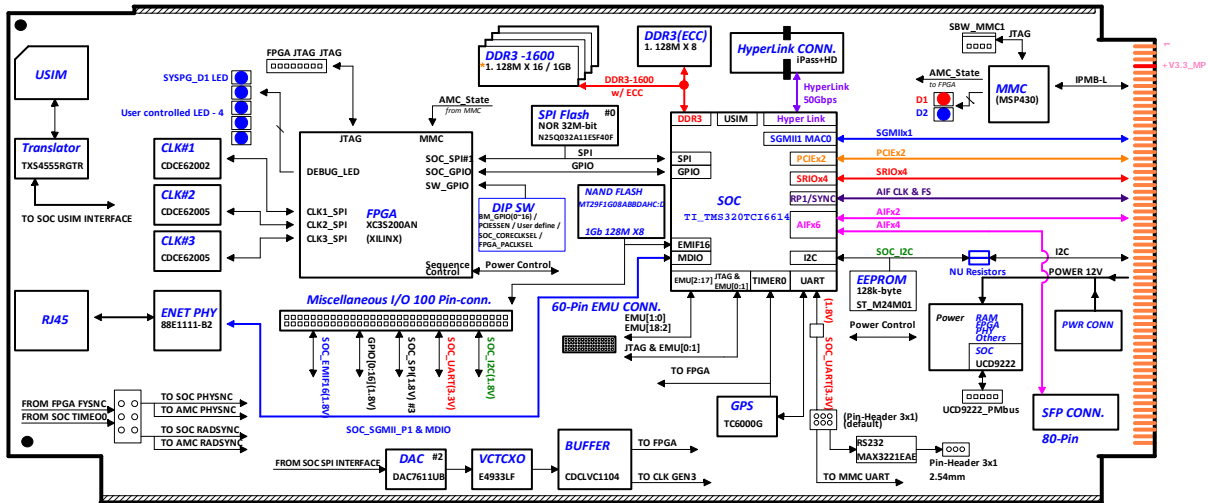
USIM

SYSPG_D1 LED

User controlled LED - 4

FPGA JTAG JTAG

DDR3 -1600
1. 128M X 16 / 1GB

DDR3(ECC)
1. 128M X 8

HyperLink CONN.
iPass+HD

SBW_MMC1

JTAG

AMC_State
to FPGA

MMC
(MSP430)

IPMB-L

+V3.3_MP

D1

D2

DDR3-1600
w/ ECC

HyperLink
50Gbps

AMC_State
from MMC

SPI Flash #0
NOR 32M-bit
N25Q032A11ESF40F

Translator
TXS4555RGTR

TO SOC USIM INTERFACE

CLK#1
CDCE62002

CLK#2
CDCE62005

CLK#3
CDCE62005

JTAG

MMC

DEBUG_LED

SOC_SPI#1
SOC_GPIO
SW_GPIO

CLK1_SPI
CLK2_SPI
CLK3_SPI

FPGA
XC3S200AN
(XILINX)

Sequence Control

Power Control

SPI

GPIO

DIP SW
BM_GPIO(0~16) / PCIESSEN / User define / SOC_CORECLKSEL / FPGA_PACLKSEL

NAND FLASH
MT29F1G08ABBDAHC:D
1Gb 128M X8

DDR3

USIM

Hyper Link

SGMII1 MAC0

PCIEx2

SRIOx4

RP1/SYNC

AIFx6

SPI

GPIO

SOC
TI_TMS320TCI6614

EMIF16
MDIO

I2C

EMU[2:17]

JTAG & EMU[0:1]

TIMER0

UART

SGMIIx1

PCIEx2

SRIOx4

AIF CLK & FS

AIFx2

AIFx4

SOC_I2C

NU Resistors

I2C

POWER 12V

EEPROM
128k-byte
ST_M24M01

Power Control

PWR CONN

RJ45

ENET PHY
88E1111-B2

Miscellaneous I/O 100 Pin-conn.

60-Pin EMU CONN.

EMU[1:0]
EMU[18:2]

JTAG & EMU[0:1]

SOC_EMIF16(1.8V)

GPIO[0:16](1.8V)

SOC_SPI(1.8V) #3

SOC_UART(3.3V)

SOC_I2C(1.8V)

(1.8V)

SOC_UART(3.3V)

Power
RAM
FPGA
PHY
Others

SOC
UCD9222

UCD9222_PMbus

TO FPGA

GPS
TC6000G

(Pin-Header 3x1)
(default)

RS232
MAX3221EAE

Pin-Header 3x1
2.54mm

SFP CONN.
80-Pin

FROM FPGA FYSNC
FROM SOC TIMEO0

TO SOC PHYSNC
TO AMC PHYSNC

TO SOC RADSYNC
TO AMC RADSYNC

SOC_SGMII_P1 & MDIO

FROM SOC SPI INTERFACE

DAC #2
DAC7611UB

VCTCXO
E4933LF

BUFFER
CDCLVC1104

TO FPGA

TO CLK GEN3

TO MMC UART